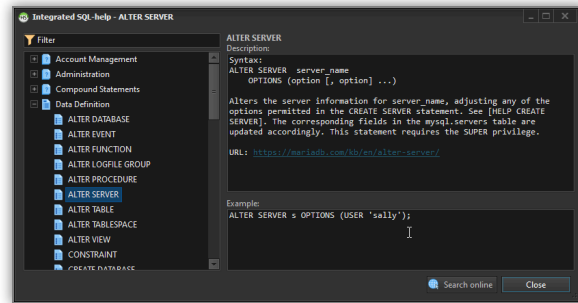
Integrated SQL-help - ALTER SERVER

Filter

Account Management
Administration
Compound Statements
Data Definition
ALTER DATABASE
ALTER EVENT
ALTER FUNCTION
ALTER LOGFILE GROUP
ALTER PROCEDURE
ALTER SERVER
ALTER TABLE
ALTER TABLESPACE
ALTER VIEW
CONSTRAINT
CREATE DATABASE

ALTER SERVER
Description:

Syntax:
ALTER SERVER server_name
OPTIONS (option [, option] ...)

Alters the server information for server_name, adjusting any of the options permitted in the CREATE SERVER statement. See [HELP CREATE SERVER]. The corresponding fields in the mysql.servers table are updated accordingly. This statement requires the SUPER privilege.

URL: https://mariadb.com/kb/en/alter-server/

Example:
ALTER SERVER s OPTIONS (USER 'sally');

Search online
Close